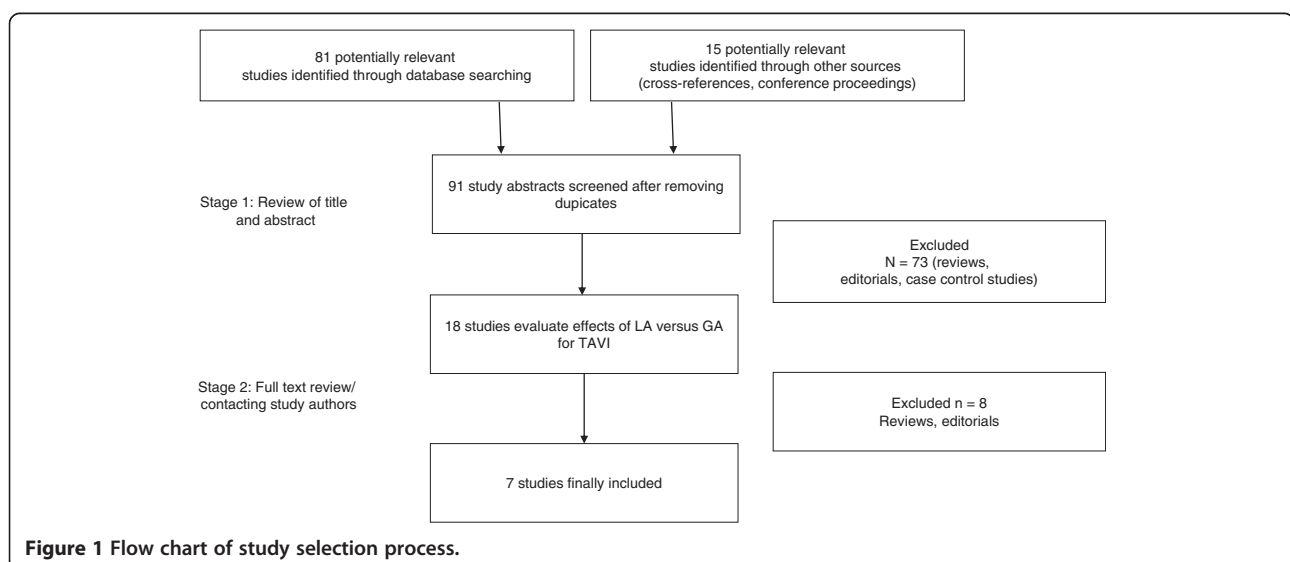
81 potentially relevant studies identified through database searching

15 potentially relevant studies identified through other sources (cross-references, conference proceedings)

Stage 1: Review of title and abstract

91 study abstracts screened after removing dupicates

Excluded
N = 73 (reviews, editorials, case control studies)

18 studies evaluate effects of LA versus GA for TAVI

Stage 2: Full text review/ contacting study authors

Excluded n = 8
Reviews, editorials

7 studies finally included

**Figure 1 Flow chart of study selection process.**